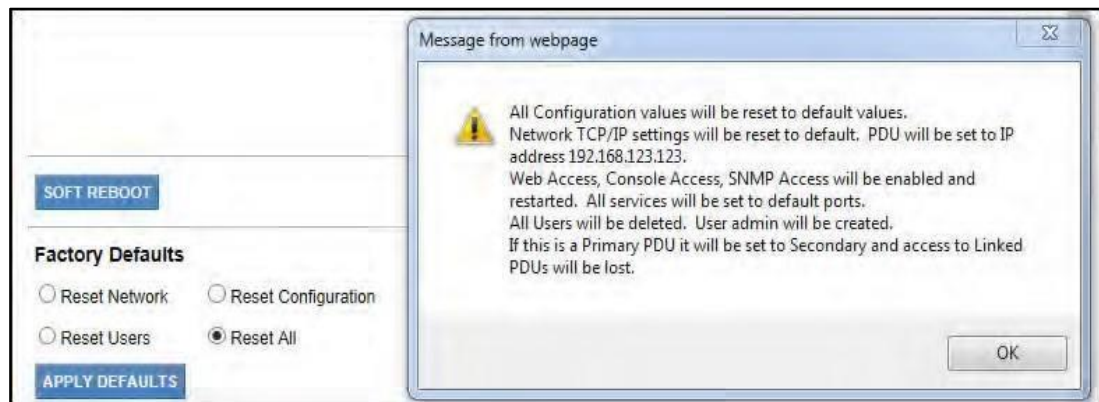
SOFT REBOOT

Factory Defaults

Reset Network
Reset Configuration
Reset Users
Reset All

APPLY DEFAULTS

Message from webpage

All Configuration values will be reset to default values.
Network TCP/IP settings will be reset to default. PDU will be set to IP address 192.168.123.123.
Web Access, Console Access, SNMP Access will be enabled and restarted. All services will be set to default ports.
All Users will be deleted. User admin will be created.
If this is a Primary PDU it will be set to Secondary and access to Linked PDUs will be lost.

OK